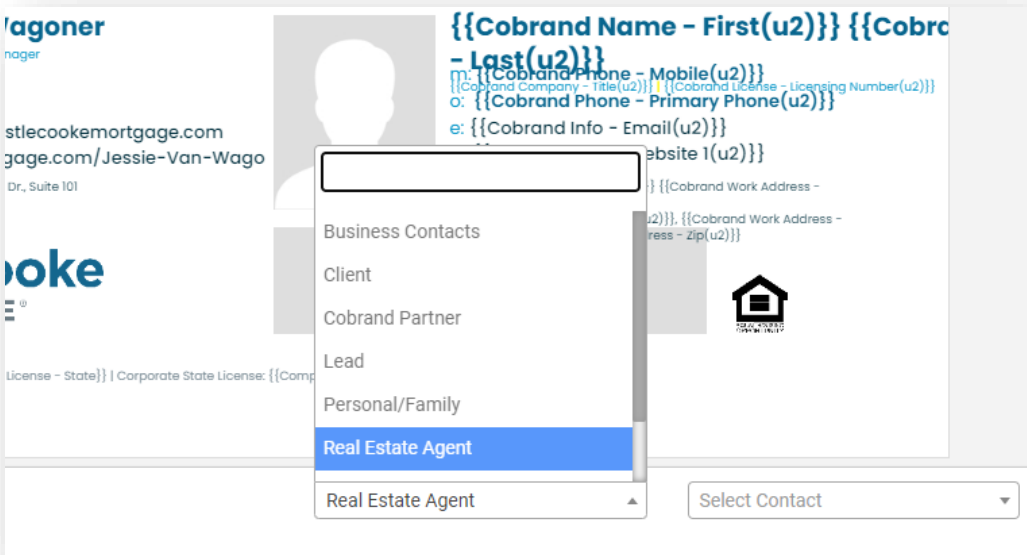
Wagoner
nager

stlecookemortgage.com
gage.com/Jessie-Van-Wago
Dr., Suite 101

ooke
E

License - State}} | Corporate State License: {{Comp

{{Cobrand Name - First(u2)}} {{Cobra
- Last(u2)}}
{{Cobrand Company - Title(u2)}} | {{Cobrand License - Licensing Number(u2)}}
m: {{Cobrand Phone - Mobile(u2)}}
o: {{Cobrand Phone - Primary Phone(u2)}}
e: {{Cobrand Info - Email(u2)}}
ebsite 1(u2)}}
}} {{Cobrand Work Address -
u2)}}, {{Cobrand Work Address -
ress - Zip(u2)}}

Business Contacts
Client
Cobrand Partner
Lead
Personal/Family
Real Estate Agent

Real Estate Agent
Select Contact